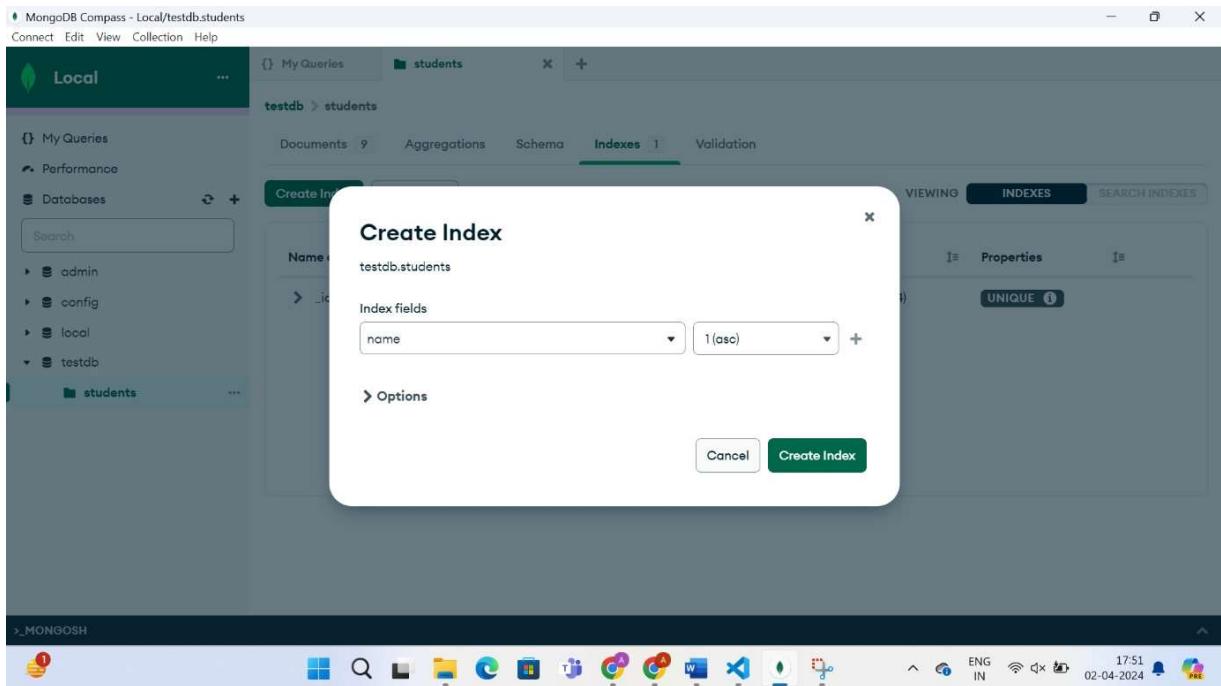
MongoDB Compass - Local/testdb.students
Connect Edit View Collection Help

Local ...

{} My Queries
Performance
Databases
Search
admin
config
local
testdb
students ...

{} My Queries
students
testdb > students
Documents 9 Aggregations Schema Indexes 1 Validation

Create In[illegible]
VIEWING INDEXES SEARCH INDEXES
Name
Properties
> _id
UNIQUE

Create Index
testdb.students
Index fields
name
1 (asc)
> Options
Cancel Create Index

>_MONGOSH

ENG IN
17:51
02-04-2024